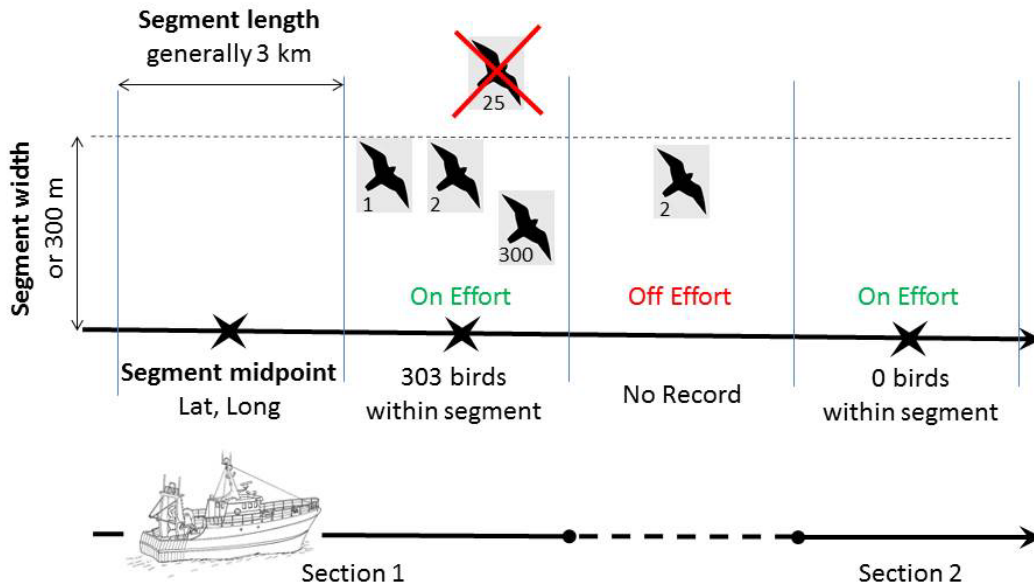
Segment length
generally 3 km

25

Segment width
or 300 m

1

2

300

2

On Effort

Off Effort

On Effort

Segment midpoint
Lat, Long

303 birds
within segment

No Record

0 birds
within segment

Section 1

Section 2